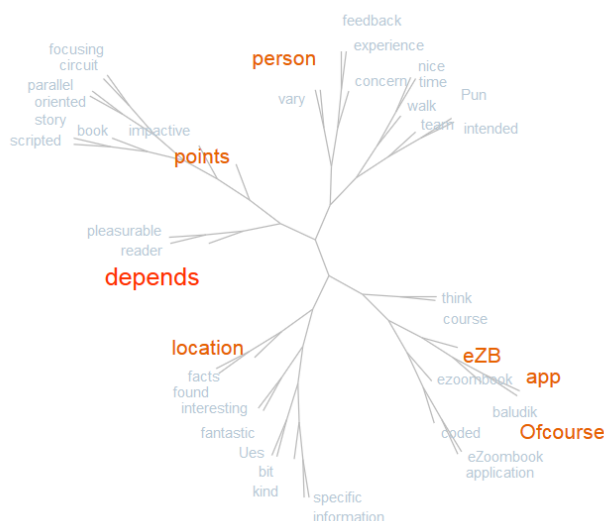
feedback
experience
person
nice
concern
time
vary
Pun
walk
team
intended
focusing
circuit
parallel
oriented
story
book
impactive
scripted
points
pleasurable
reader
depends
think
course
location
eZB
app
facts
ezoombook
found
interesting
baludik
fantastic
coded
Ofcourse
Ues
eZoombook
application
bit
kind
specific
information